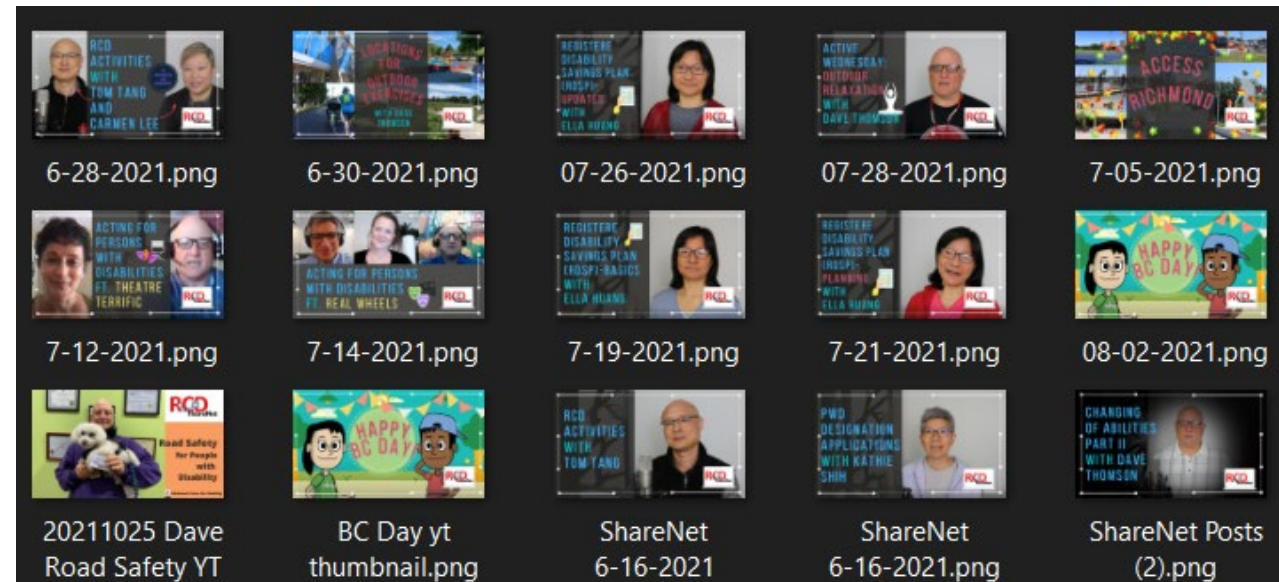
RCD ACTIVITIES WITH TOM TANG AND CARMEN LEE
RCD

6-28-2021.png

LOCATIONS FOR OUTDOOR EXERCISES WITH DAVE THOMSON
RCD

6-30-2021.png

REGISTERED DISABILITY SAVINGS PLAN (RDSP) UPDATES WITH ELLA HUANG
RCD

07-26-2021.png

ACTIVE WEDNESDAY: OUTDOOR RELAXATION WITH DAVE THOMSON
RCD

07-28-2021.png

ACCESS RICHMOND
RCD

7-05-2021.png

ACTING FOR PERSONS WITH DISABILITIES FT. THEATRE TERRIFIC
RCD

7-12-2021.png

ACTING FOR PERSONS WITH DISABILITIES FT. REAL WHEELS
RCD

7-14-2021.png

REGISTERED DISABILITY SAVINGS PLAN (RDSP)-BASICS WITH ELLA HUANG
RCD

7-19-2021.png

REGISTERED DISABILITY SAVINGS PLAN (RDSP)- PLANNING WITH ELLA HUANG
RCD

7-21-2021.png

HAPPY BC DAY
RCD

08-02-2021.png

RCD
Road Safety for People with Disability

20211025 Dave Road Safety YT

HAPPY BC DAY
RCD

BC Day yt thumbnail.png

RCD ACTIVITIES WITH TOM TANG
RCD

ShareNet 6-16-2021

PWD DESIGNATION APPLICATIONS WITH KATHIE SHIH
RCD

ShareNet 6-16-2021.png

CHANGING OF ABILITIES PART II WITH DAVE THOMSON
RCD

ShareNet Posts (2).png